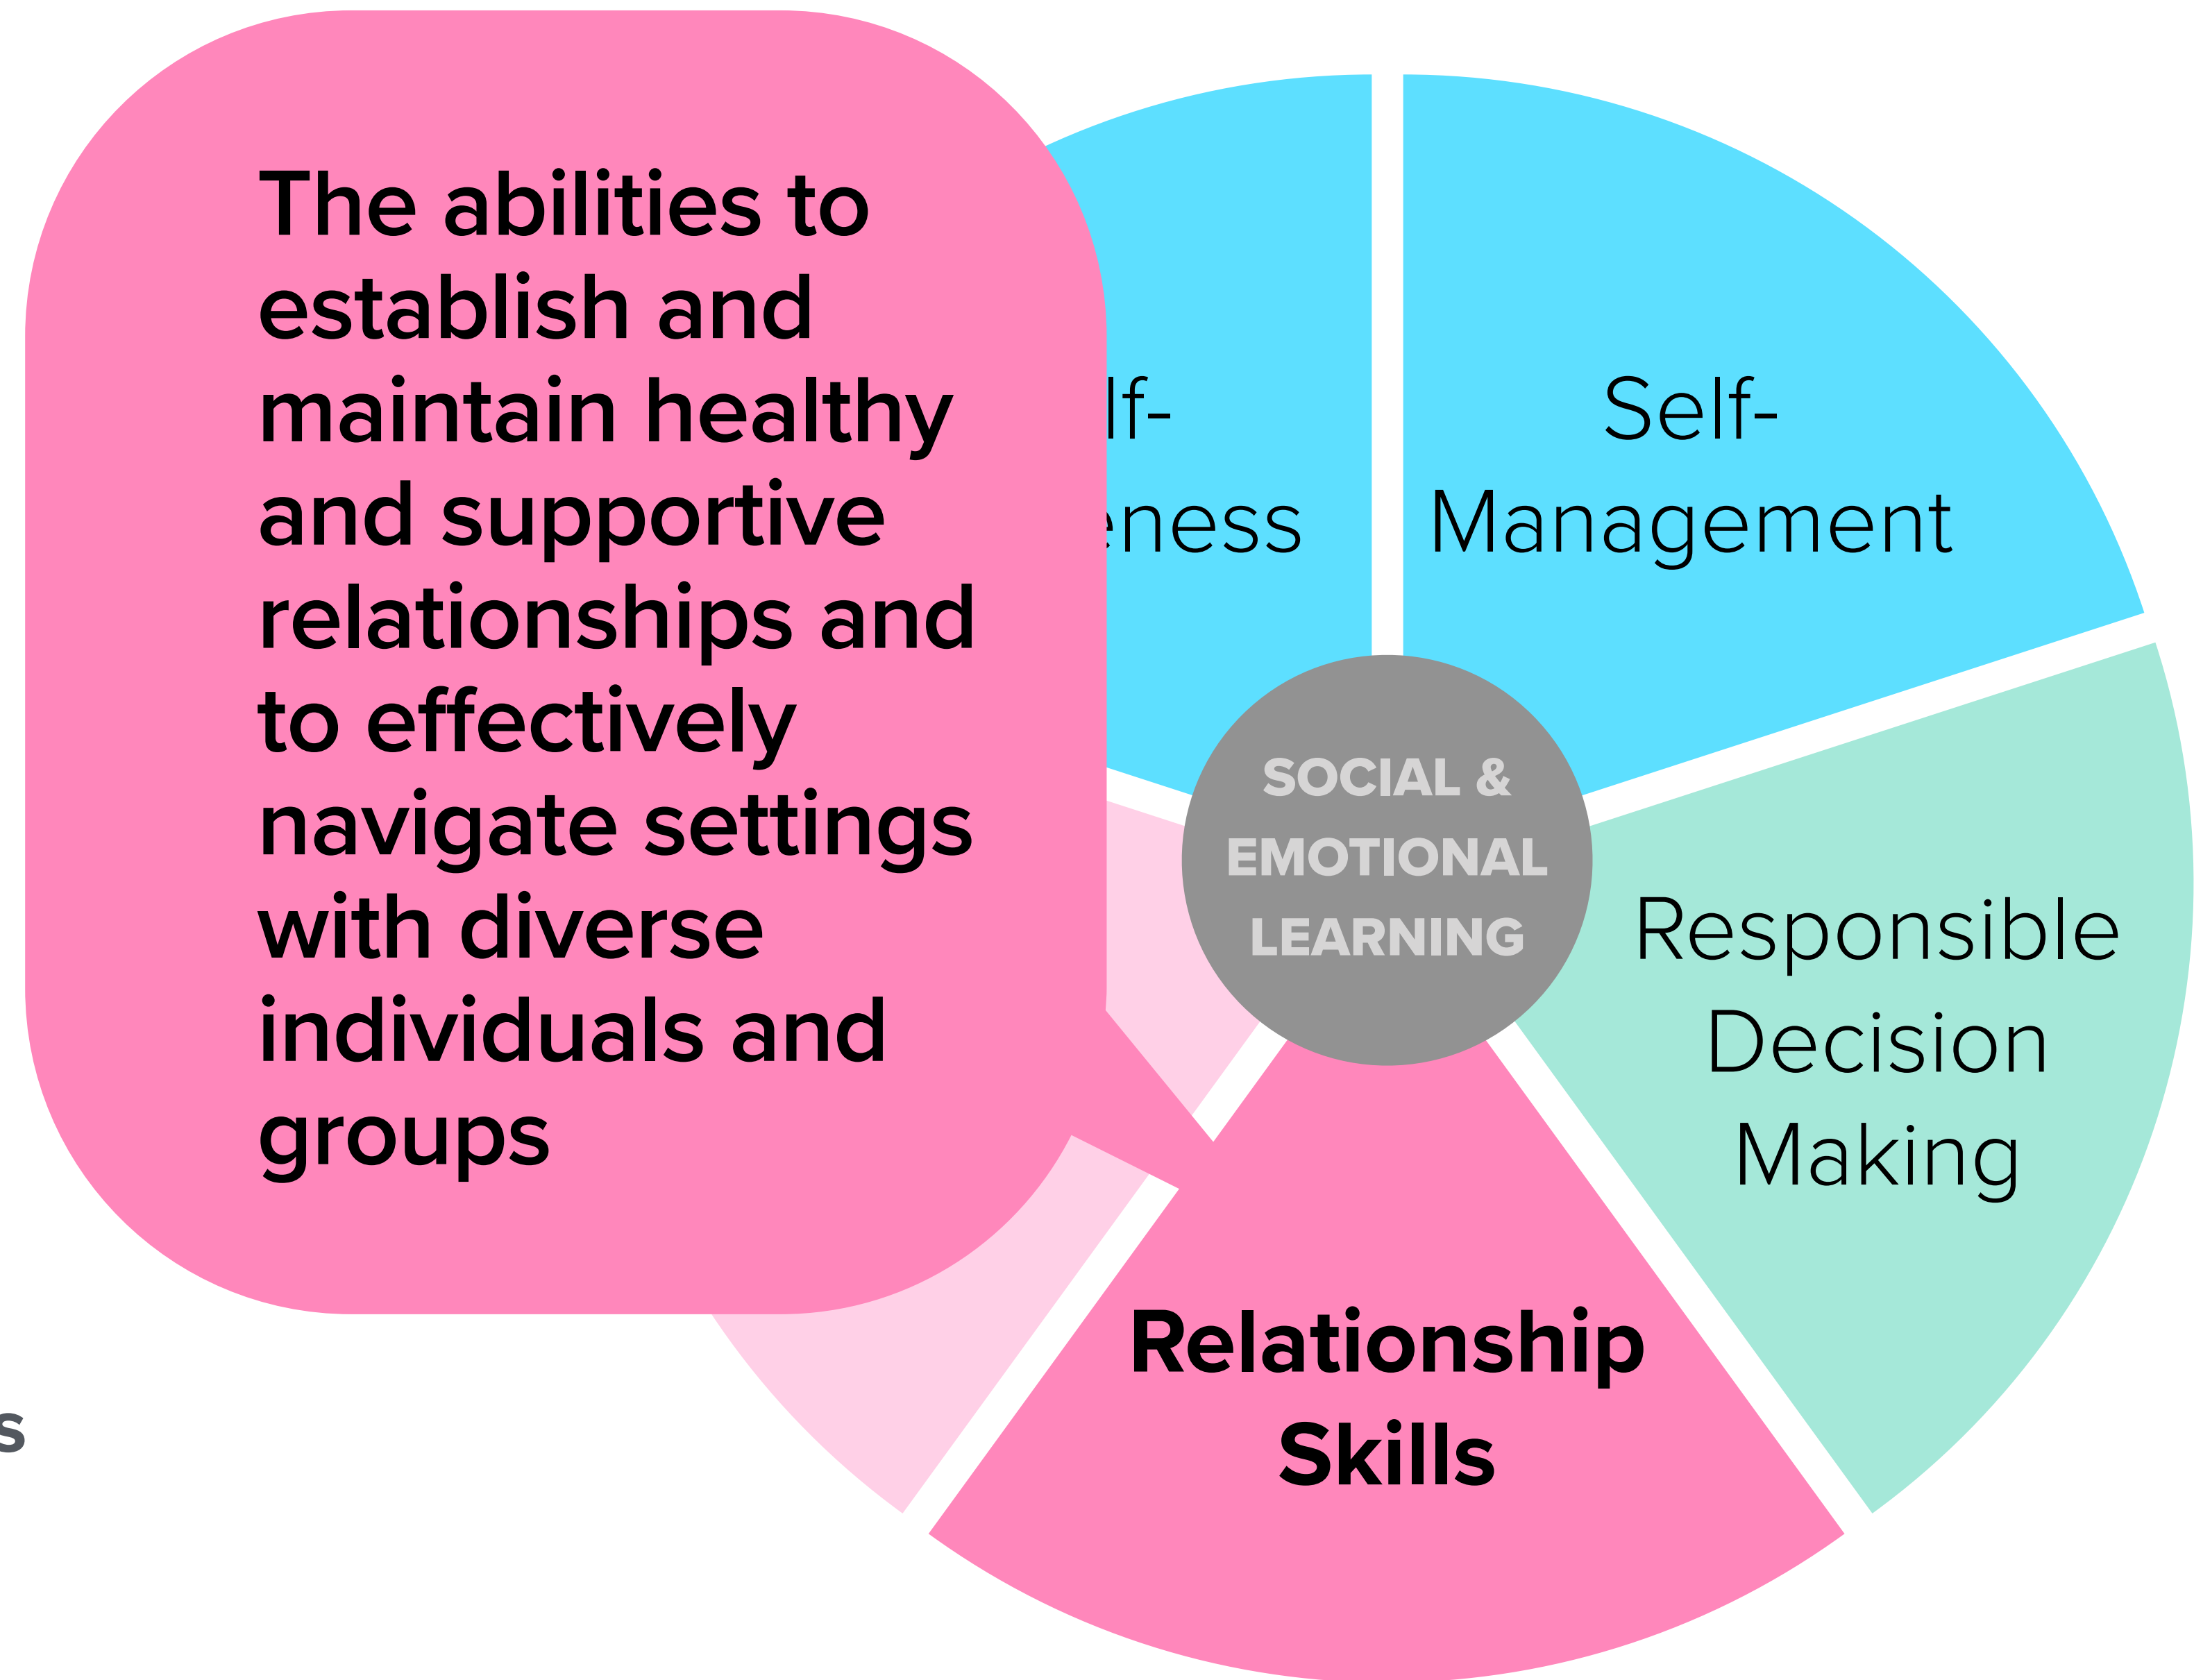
The abilities to establish and maintain healthy and supportive relationships and to effectively navigate settings with diverse individuals and groups

lf-
eness

Self-
Management

SOCIAL &
EMOTIONAL
LEARNING

Responsible
Decision
Making

Relationship
Skills

s